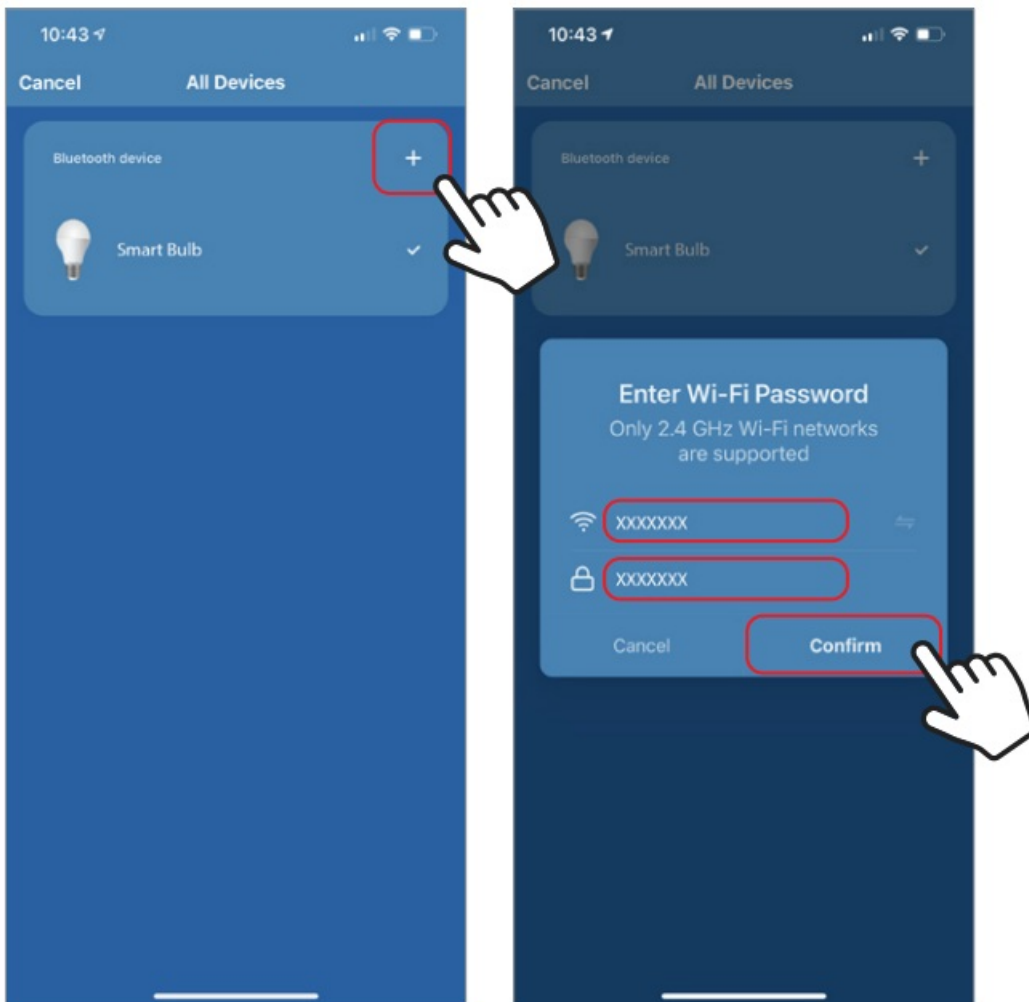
10:43

Cancel All Devices

Bluetooth device +

Smart Bulb

10:43

Cancel All Devices

Bluetooth device +

Smart Bulb

Enter Wi-Fi Password
Only 2.4 GHz Wi-Fi networks are supported

XXXXXXX

XXXXXXX

Cancel Confirm